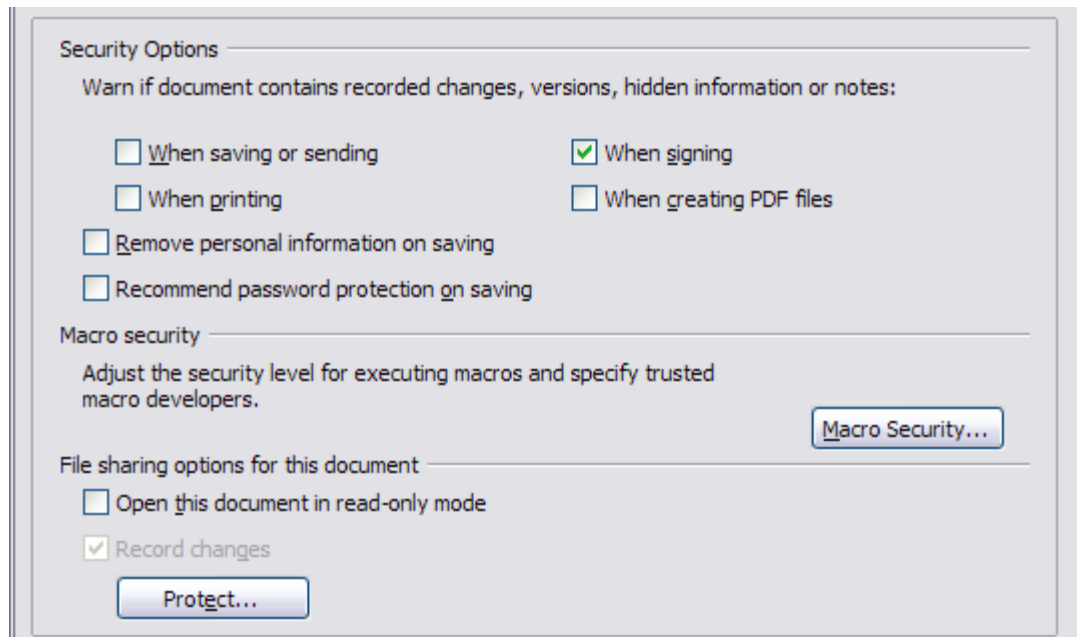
Security Options

Warn if document contains recorded changes, versions, hidden information or notes:

When saving or sending

When signing

When printing

When creating PDF files

Remove personal information on saving

Recommend password protection on saving

Macro security

Adjust the security level for executing macros and specify trusted macro developers.

Macro Security...

File sharing options for this document

Open this document in read-only mode

Record changes

Protect...